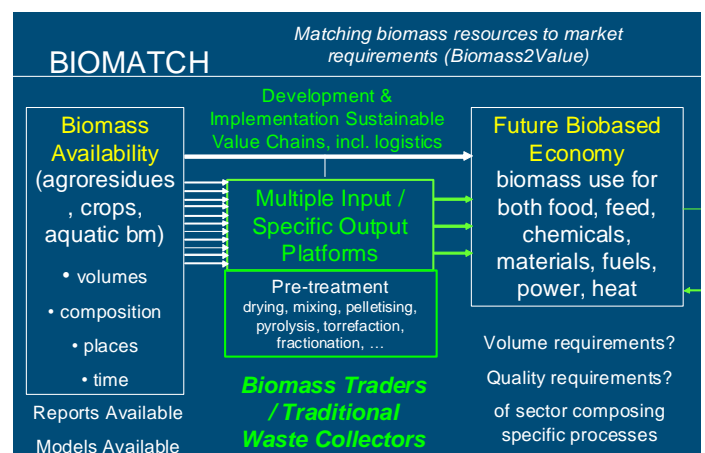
Matching biomass resources to market requirements (Biomass2Value)

BIOMATCH

Development & Implementation Sustainable Value Chains, incl. logistics

Biomass Availability (agroresidues , crops, aquatic bm)

• volumes

• composition

• places

• time

Reports Available

Models Available

Multiple Input / Specific Output Platforms

Pre-treatment
drying, mixing, pelletising, pyrolysis, torrefaction, fractionation, …

Biomass Traders / Traditional Waste Collectors

Future Biobased Economy
biomass use for both food, feed, chemicals, materials, fuels, power, heat

Volume requirements?

Quality requirements?

of sector composing specific processes